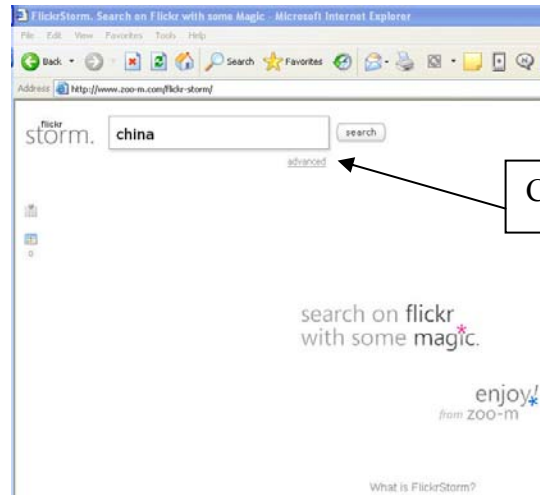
FlickrStorm. Search on Flickr with some Magic - Microsoft Internet Explorer

File Edit View Favorites Tools Help

Back Search Favorites

Address http://www.zoo-m.com/flickr-storm/

flickr storm. china search

advanced

C

0

search on flickr with some magic.

enjoy! from zoo-m

What is FlickrStorm?